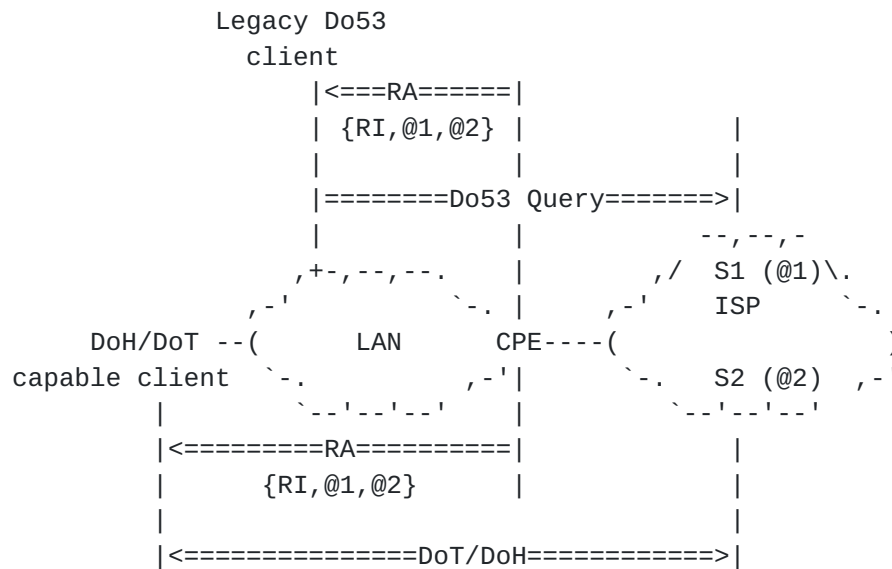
Legacy Do53
client
|<===RA======|
| {RI,@1,@2} | |
| | |
|========Do53 Query=======>|
| | --,--,-
,+-,--,--. | ,/ S1 (@1)\.
,-' `-. | ,-' ISP `-.
DoH/DoT --( LAN CPE----( )
capable client `-. ,-'| `-. S2 (@2) ,-'
| `--'--'--' | `--'--'--'
|<=========RA=========| |
| {RI,@1,@2} | |
| |
|<==============DoT/DoH===========>|